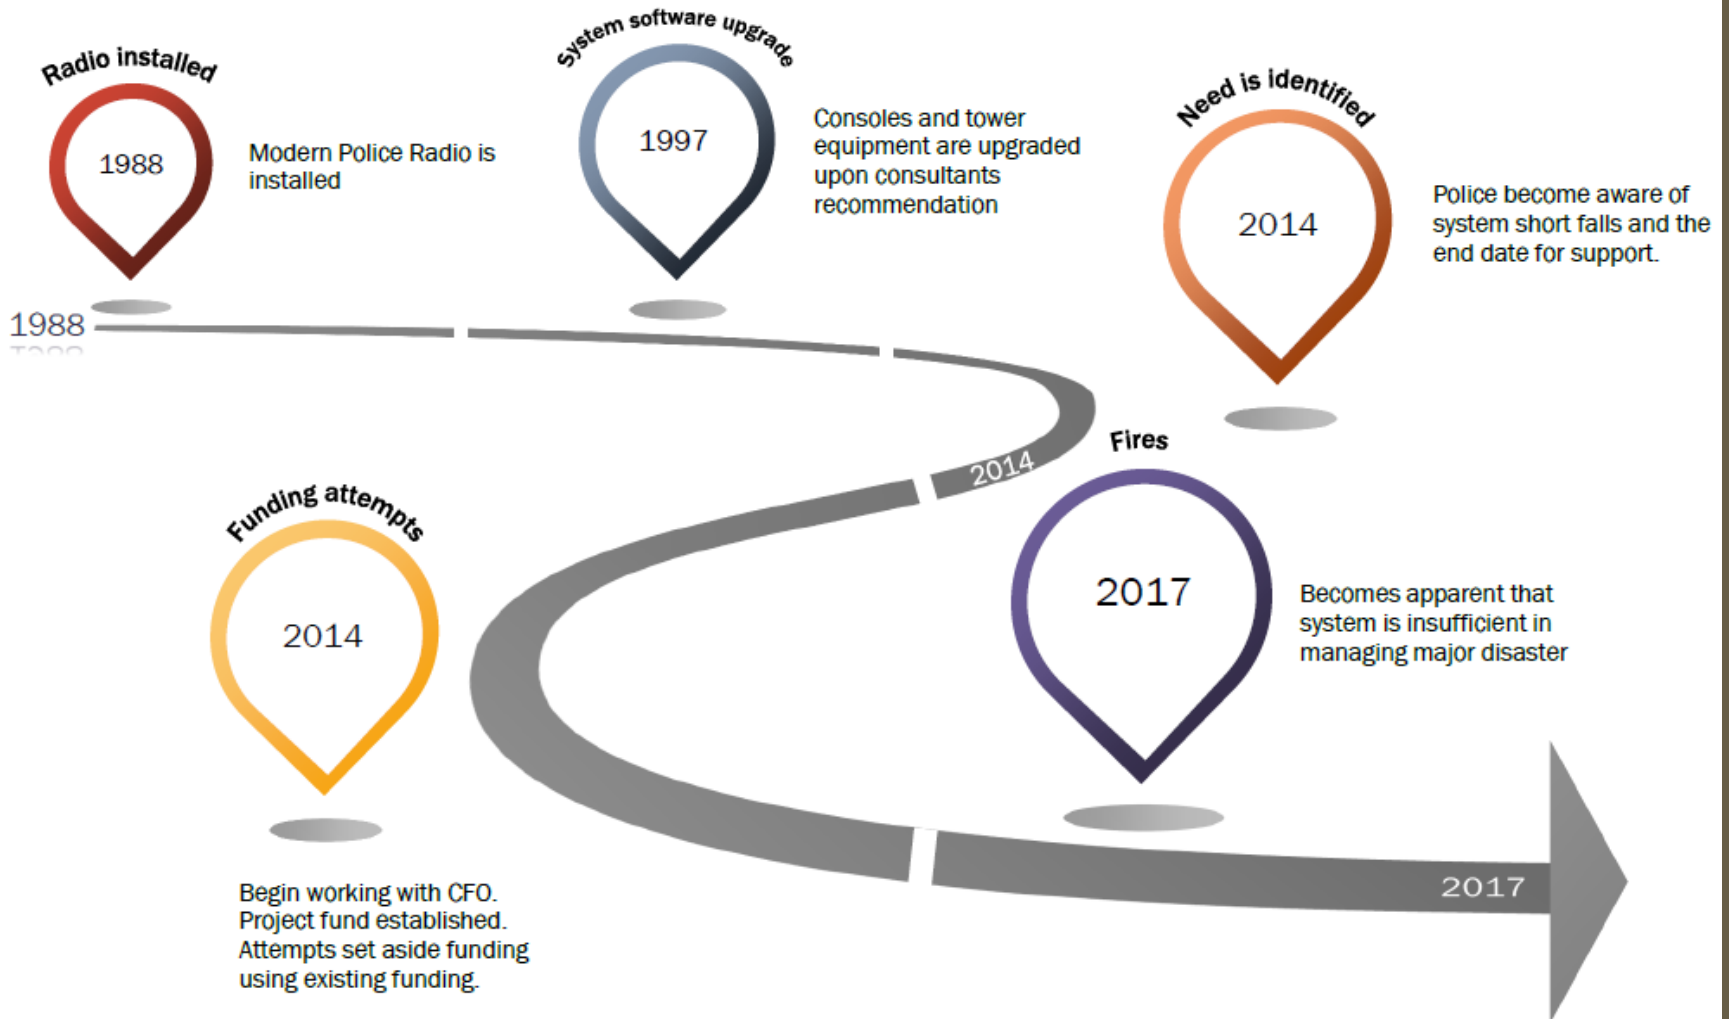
Radio installed

1988

Modern Police Radio is installed

System software upgrade

1997

Consoles and tower equipment are upgraded upon consultants recommendation

Need is identified

2014

Police become aware of system short falls and the end date for support.

1988

2014

Fires

2017

Becomes apparent that system is insufficient in managing major disaster

Funding attempts

2014

Begin working with CFO. Project fund established. Attempts set aside funding using existing funding.

2017